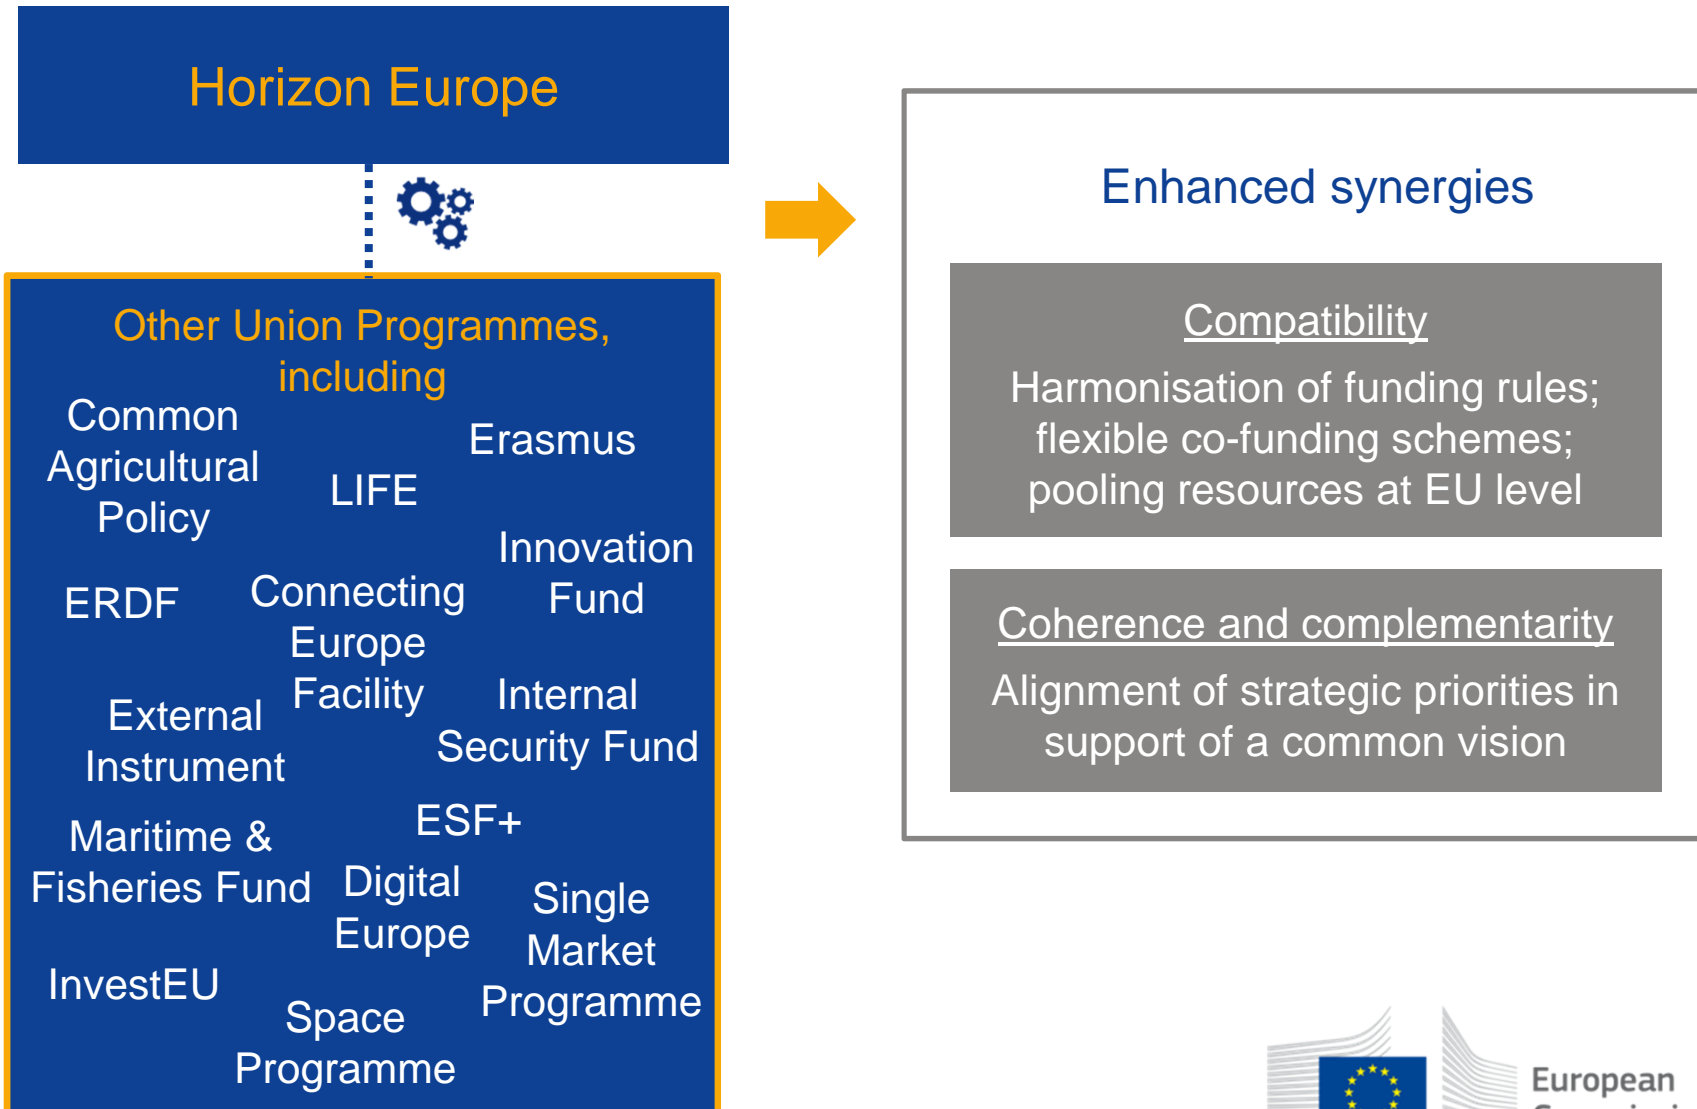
Horizon Europe

Other Union Programmes, including

Common Agricultural Policy

Erasmus

LIFE

Innovation Fund

ERDF

Connecting Europe Facility

External Instrument

Internal Security Fund

Maritime & Fisheries Fund

ESF+

Digital Europe

Single Market Programme

InvestEU

Space Programme

Enhanced synergies

Compatibility

Harmonisation of funding rules; flexible co-funding schemes; pooling resources at EU level

Coherence and complementarity

Alignment of strategic priorities in support of a common vision

European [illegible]